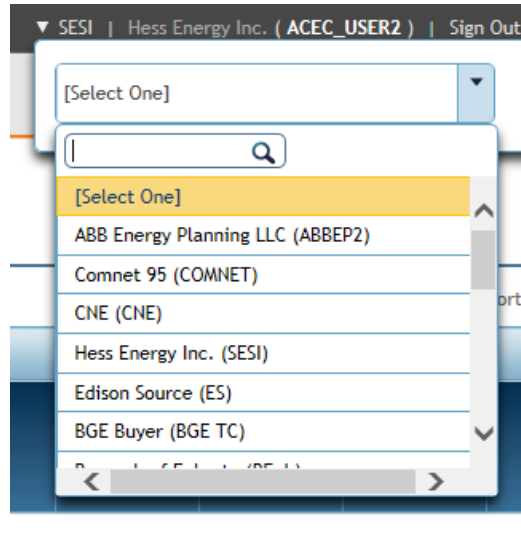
▼ SESI | Hess Energy Inc. ( ACEC_USER2 ) | Sign Out

[Select One]

[Select One]
ABB Energy Planning LLC (ABBEP2)
Comnet 95 (COMNET)
CNE (CNE)
Hess Energy Inc. (SESI)
Edison Source (ES)
BGE Buyer (BGE TC)
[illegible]

ort